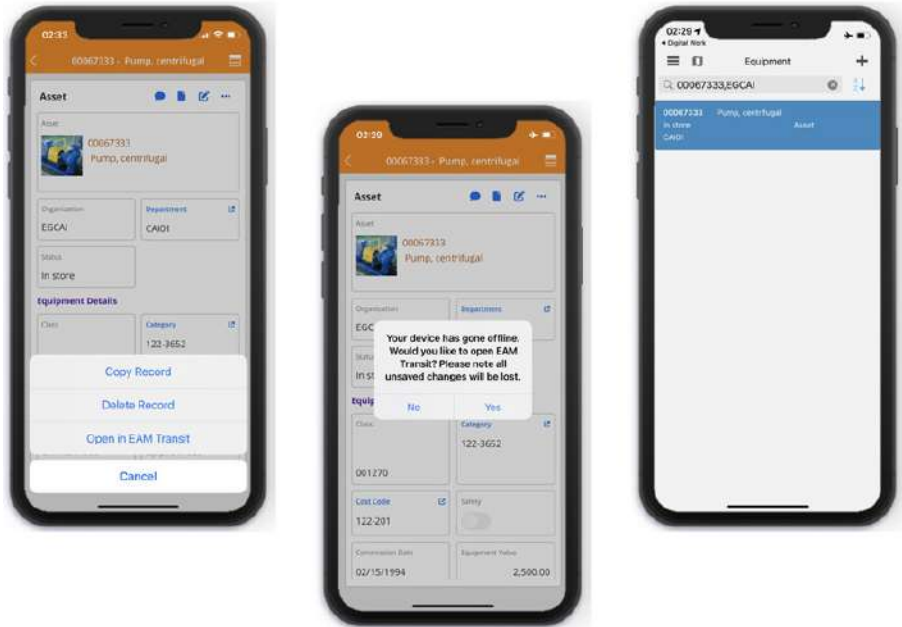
02:33

00067333 - Pump, centrifugal

Asset

Asset

00067333
Pump, centrifugal

Organization
EGCAI

Department
CAIOI

Status
In store

Equipment Details

Class

Category
122-3652

Copy Record

Delete Record

Open in EAM Transit

Cancel

02:30

00067333 - Pump, centrifugal

Asset

Asset

00067333
Pump, centrifugal

Organization
EGC

Department

Status
In st

Equip

Your device has gone offline. Would you like to open EAM Transit? Please note all unsaved changes will be lost.

No

Yes

Class

001270

Category
122-3652

Cost Code
122-201

Safety

Commission Date
02/15/1994

Equipment Value
2,500.00

02:29
◂ Digital Work

Equipment

00067333,EGCAI

00067333 Pump, centrifugal
In store Asset
CAIOI